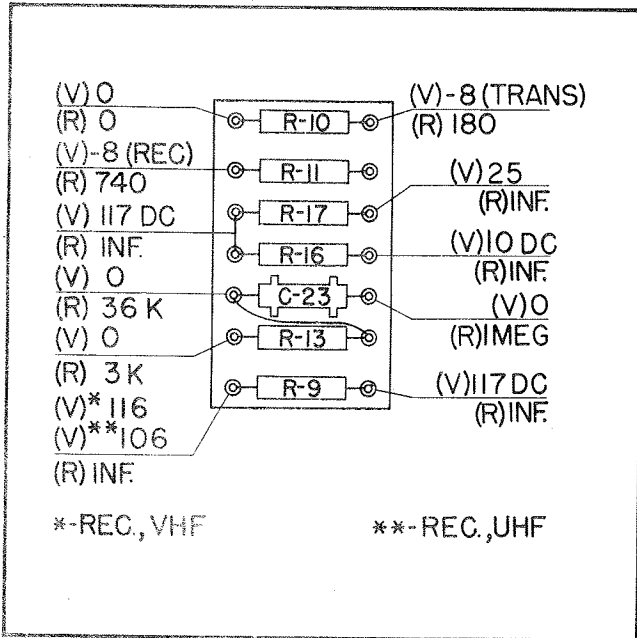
(V) 0
(R) 0
(V)-8 (REC)
(R) 740
(V) 117 DC
(R) INF.
(V) 0
(R) 36 K
(V) 0
(R) 3 K
(V)* 116
(V)** 106
(R) INF.

R-10
R-11
R-17
R-16
C-23
R-13
R-9

(V)-8 (TRANS)
(R) 180
(V) 25
(R) INF.
(V) 10 DC
(R) INF.
(V) 0
(R) 1MEG
(V) 117 DC
(R) INF.

*-REC., VHF

**-REC., UHF